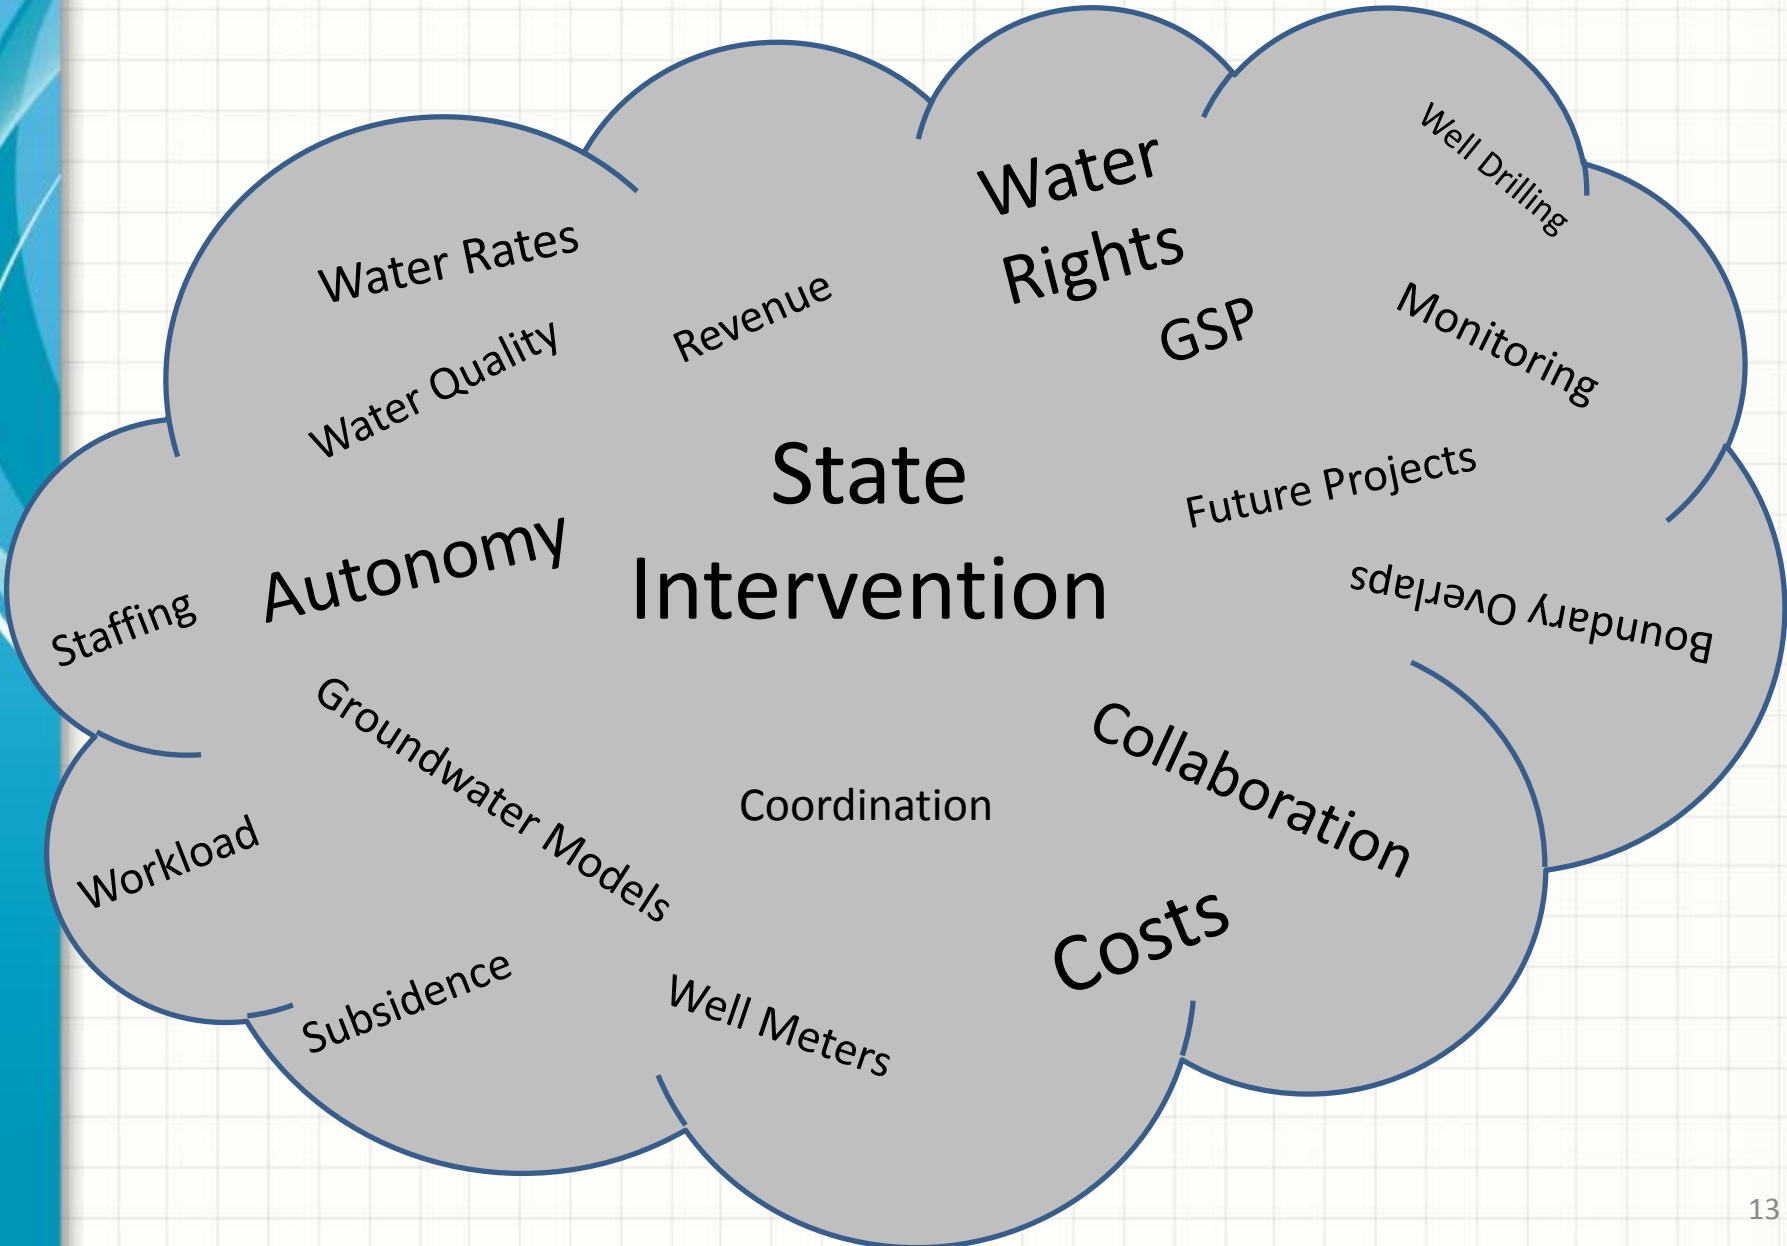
Water Rights

Well Drilling

Water Rates

Revenue

GSP

Monitoring

Water Quality

State Intervention

Future Projects

Autonomy

Staffing

Boundary Overlaps

Groundwater Models

Collaboration

Coordination

Workload

Costs

Subsidence

Well Meters

13